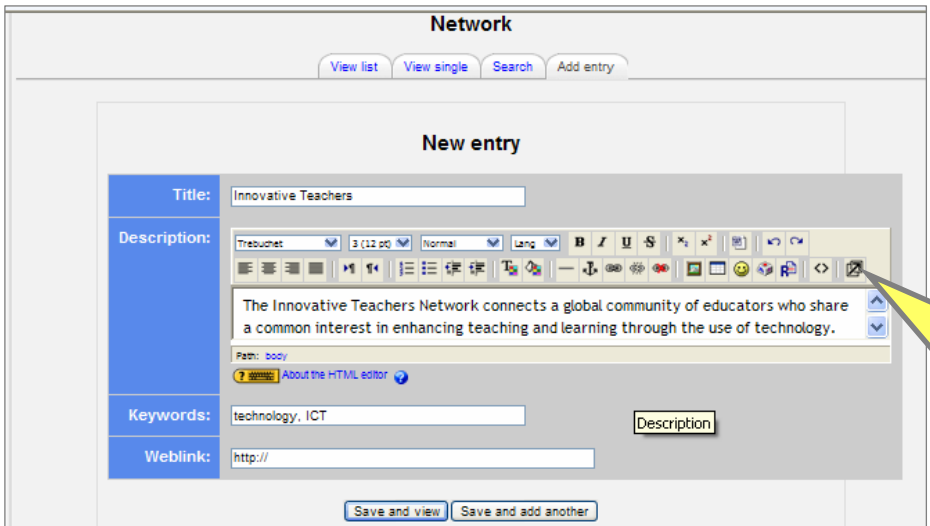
Network

View list | View single | Search | Add entry

New entry

| | |
|---|---|
| Title: | Innovative Teachers |
| Description: | Trebuchet / 3 (12 pt) / Normal / Lang / B I U S / The Innovative Teachers Network connects a global community of educators who share a common interest in enhancing teaching and learning through the use of technology. / Path: body / About the HTML editor |
| Keywords: | technology, ICT |
| Weblink: | http:// |

Description

Save and view | Save and add another